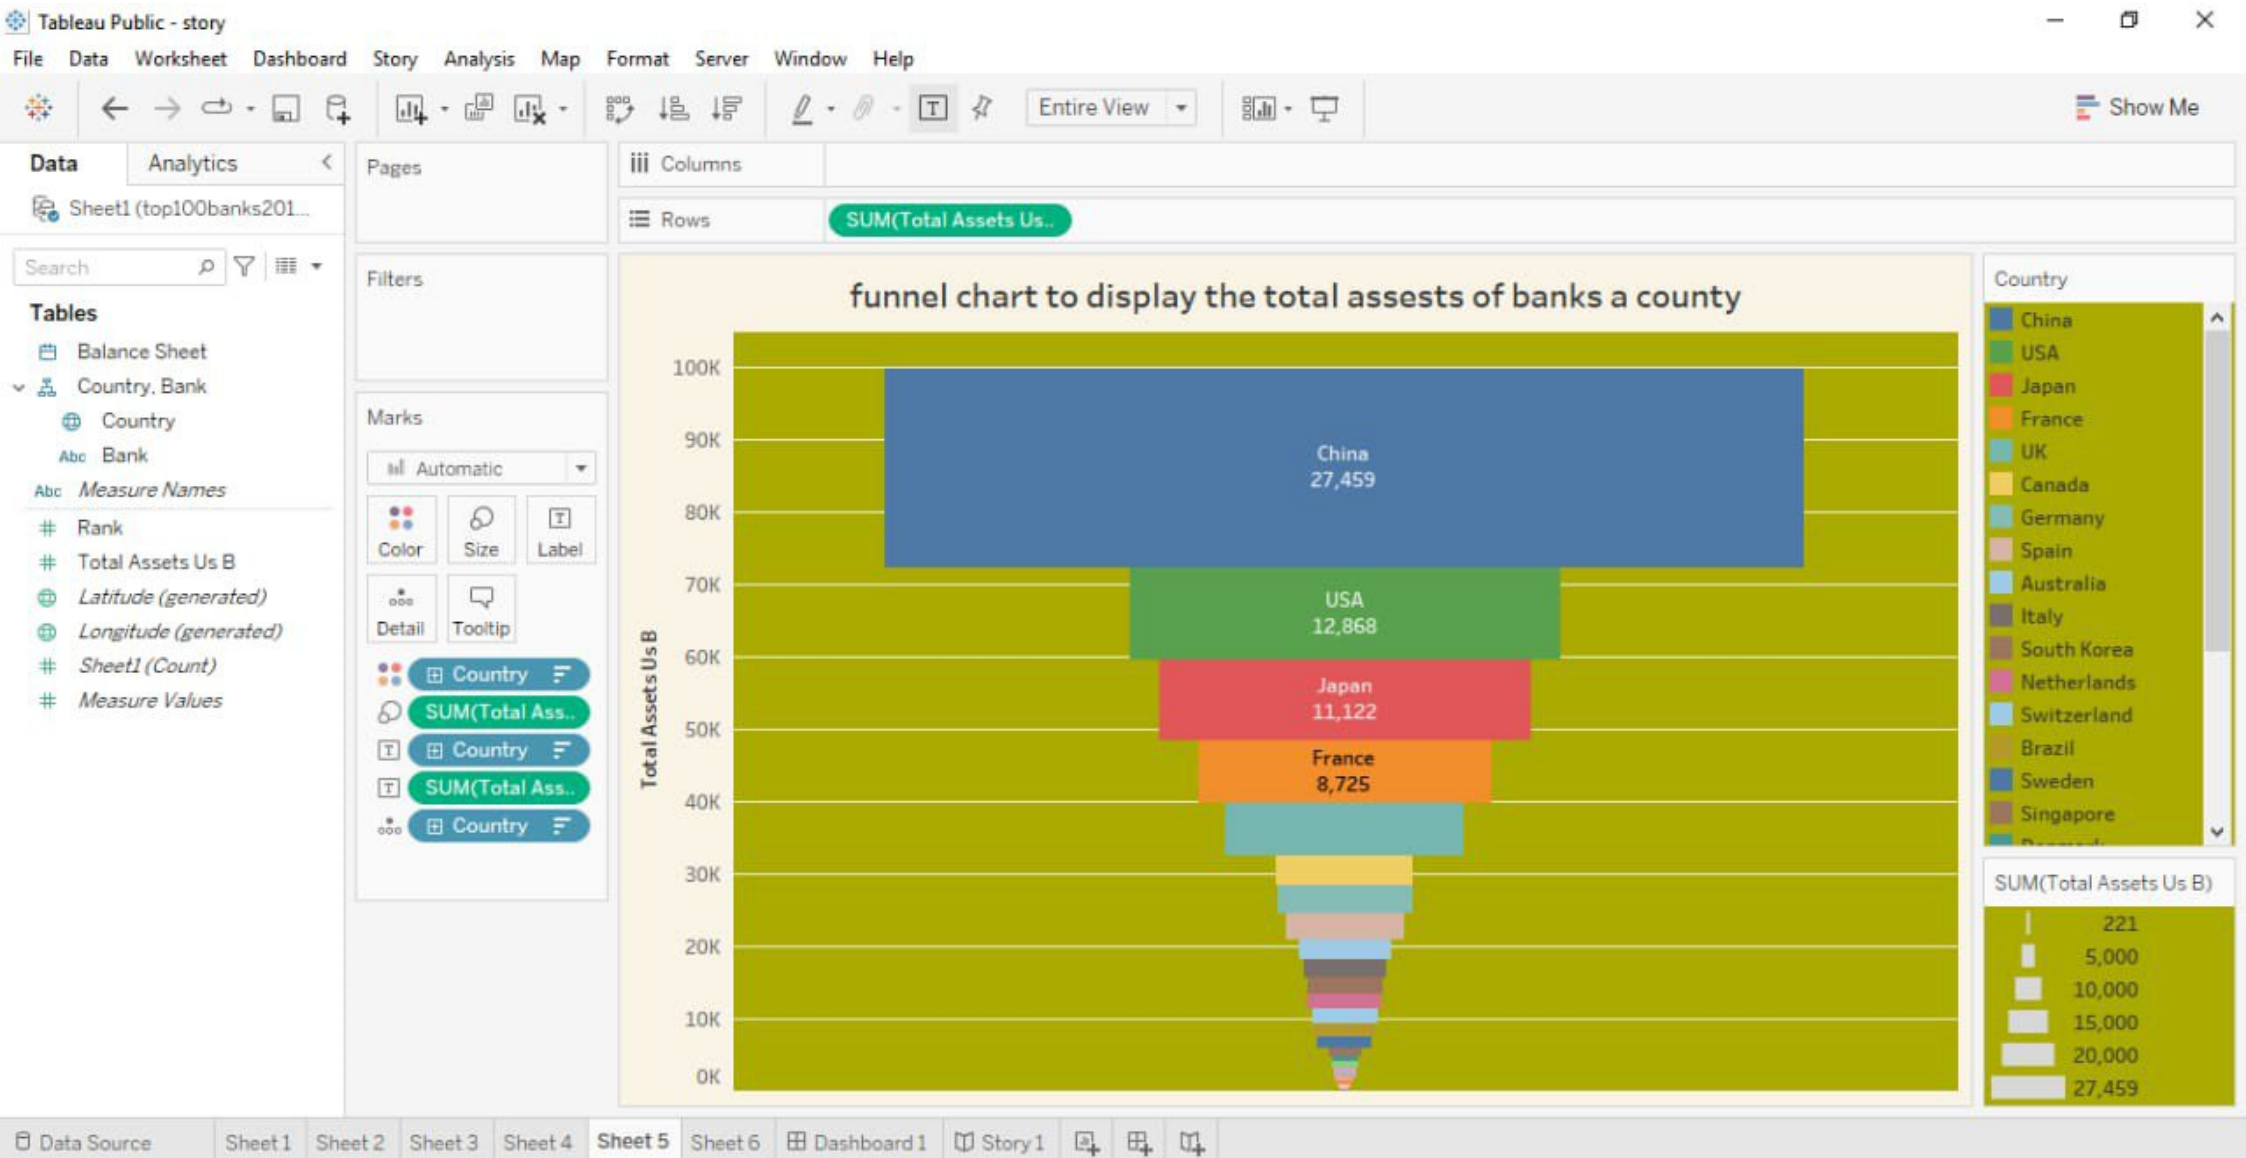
Tableau Public - story

File Data Worksheet Dashboard Story Analysis Map Format Server Window Help

Entire View

Show Me

Data Analytics

Sheet1 (top100banks201...

Search

Tables

Balance Sheet

Country, Bank

Country

Bank

Measure Names

Rank

Total Assets Us B

Latitude (generated)

Longitude (generated)

Sheet1 (Count)

Measure Values

Pages

Filters

Marks

Automatic

Color Size Label

Detail Tooltip

Country

SUM(Total Ass..

Country

SUM(Total Ass..

Country

Columns

Rows SUM(Total Assets Us..

funnel chart to display the total assests of banks a county

100K
90K
80K
70K
60K
50K
40K
30K
20K
10K
0K

Total Assets Us B

China
27,459

USA
12,868

Japan
11,122

France
8,725

Country

China
USA
Japan
France
UK
Canada
Germany
Spain
Australia
Italy
South Korea
Netherlands
Switzerland
Brazil
Sweden
Singapore

SUM(Total Assets Us B)

221
5,000
10,000
15,000
20,000
27,459

Data Source Sheet 1 Sheet 2 Sheet 3 Sheet 4 Sheet 5 Sheet 6 Dashboard 1 Story 1